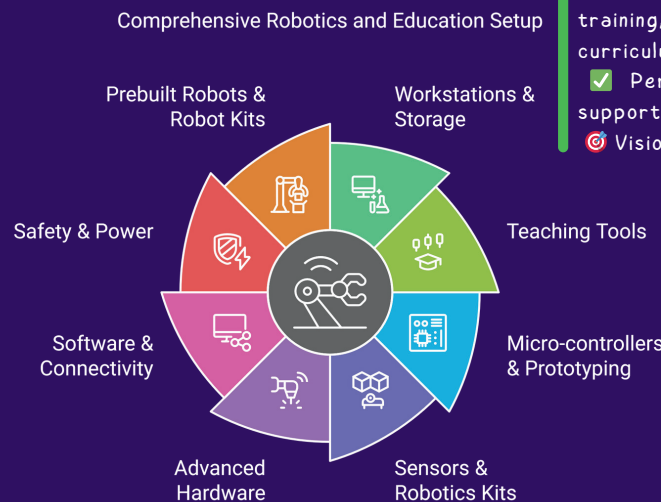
Comprehensive Robotics and Education Setup

training,
curricul
✅ Per
support
🎯 Visio

Prebuilt Robots & Robot Kits

Workstations & Storage

Safety & Power

Teaching Tools

Software & Connectivity

Micro-controllers & Prototyping

Advanced Hardware

Sensors & Robotics Kits